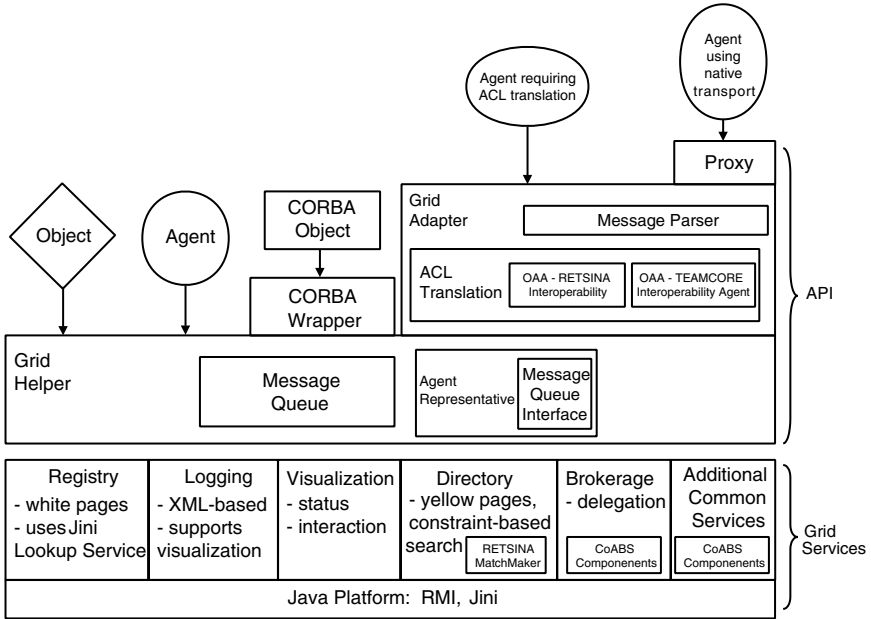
Agent requiring ACL translation

Agent using native transport

Proxy

Object

Agent

CORBA Object

CORBA Wrapper

Grid Adapter

Message Parser

ACL Translation

OAA - RETSINA Interoperability

OAA - TEAMCORE Interoperability Agent

API

Grid Helper

Message Queue

Agent Representative

Message Queue Interface

| Registry - white pages - uses Jini Lookup Service | Logging - XML-based - supports visualization | Visualization - status - interaction | Directory - yellow pages, constraint-based search RETSINA MatchMaker | Brokerage - delegation CoABS Componenents | Additional Common Services CoABS Componenents |
|---|---|---|---|---|---|

Java Platform: RMI, Jini

Grid Services